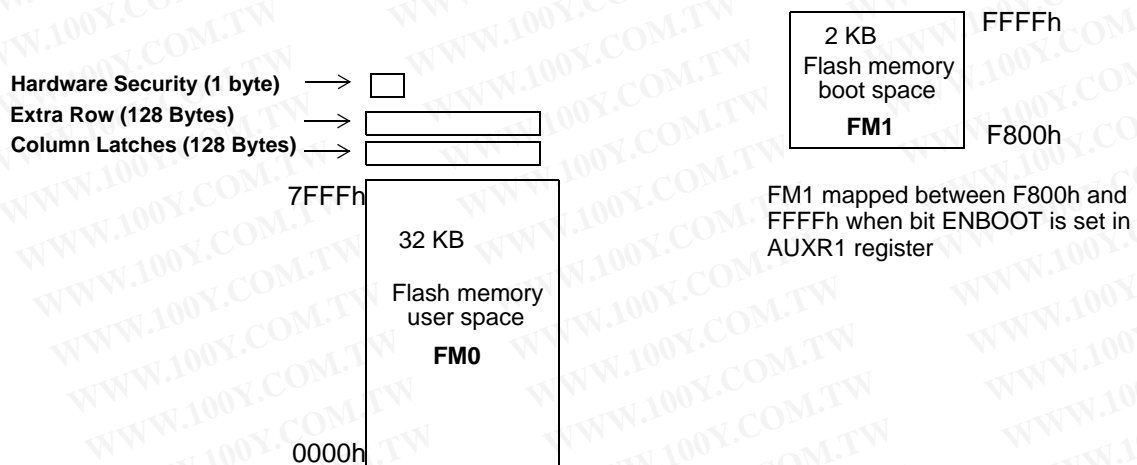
Hardware Security (1 byte)
Extra Row (128 Bytes)
Column Latches (128 Bytes)

7FFFh

32 KB

Flash memory user space

FM0

0000h

2 KB
Flash memory boot space

FM1

FFFFh

F800h

FM1 mapped between F800h and FFFFh when bit ENBOOT is set in AUXR1 register

WWW.100Y.COM.TW